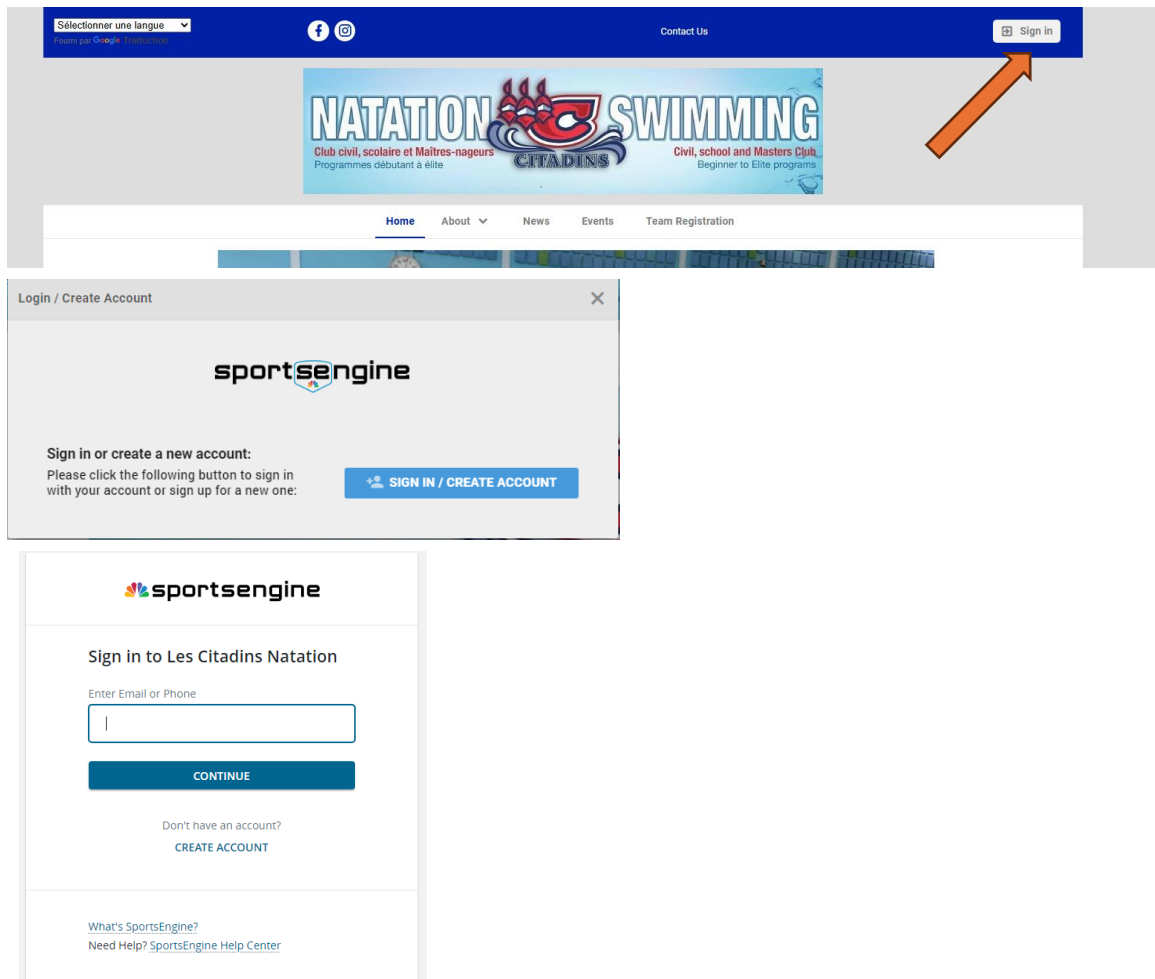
Sélectionner une langue
Fourni par Google Traduction

Contact Us

Sign in

NATATION SWIMMING
Club civil, scolaire et Maîtres-nageurs
Programmes débutant à élite
CITADINS
Civil, school and Masters Club
Beginner to Elite programs

Home About News Events Team Registration

Login / Create Account

sportsengine

Sign in or create a new account:
Please click the following button to sign in with your account or sign up for a new one:

SIGN IN / CREATE ACCOUNT

sportsengine

Sign in to Les Citadins Natation

Enter Email or Phone

CONTINUE

Don't have an account?
CREATE ACCOUNT

What's SportsEngine?
Need Help? SportsEngine Help Center